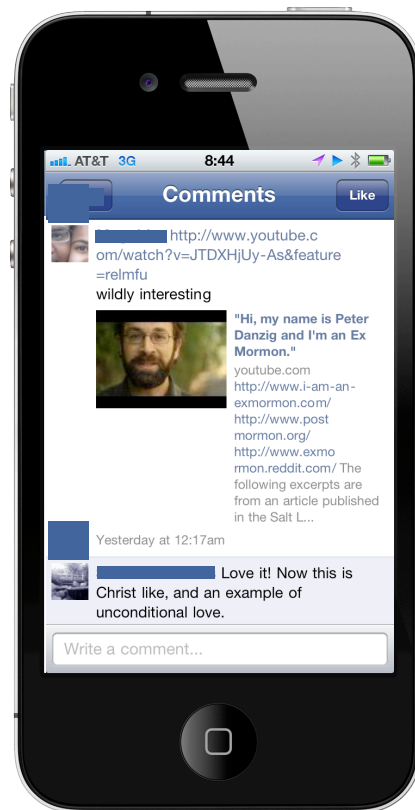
AT&T 3G 8:44

Comments Like

http://www.youtube.com/watch?v=JTDXHjUy-As&feature=relmfu
wildly interesting

"Hi, my name is Peter Danzig and I'm an Ex Mormon."
youtube.com
http://www.i-am-an-exmormon.com/ http://www.postmormon.org/ http://www.exmormon.reddit.com/ The following excerpts are from an article published in the Salt L...

Yesterday at 12:17am

Love it! Now this is Christ like, and an example of unconditional love.

Write a comment...